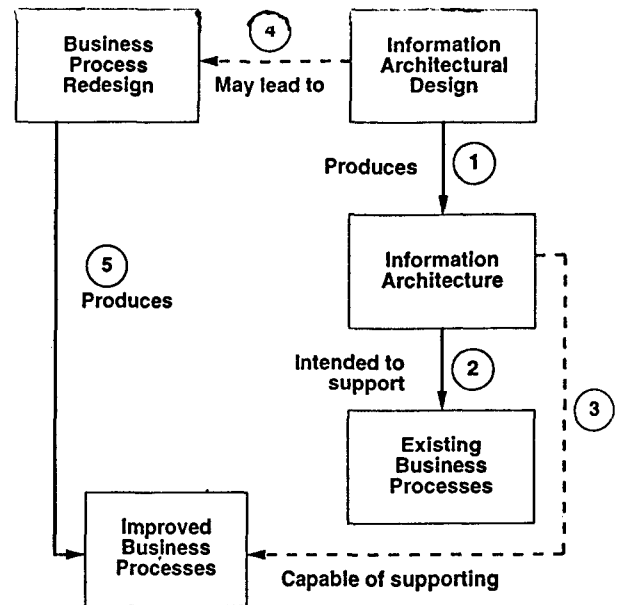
Business Process Redesign

4

May lead to

Information Architectural Design

Produces

1

Information Architecture

5

Produces

Intended to support

2

3

Existing Business Processes

Improved Business Processes

Capable of supporting